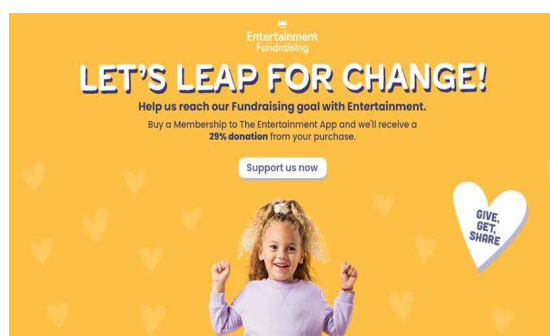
Entertainment
Fundraising

LET'S LEAP FOR CHANGE!

Help us reach our Fundraising goal with Entertainment.

Buy a Membership to The Entertainment App and we'll receive a **20% donation** from your purchase.

Support us now

GIVE, GET, SHARE